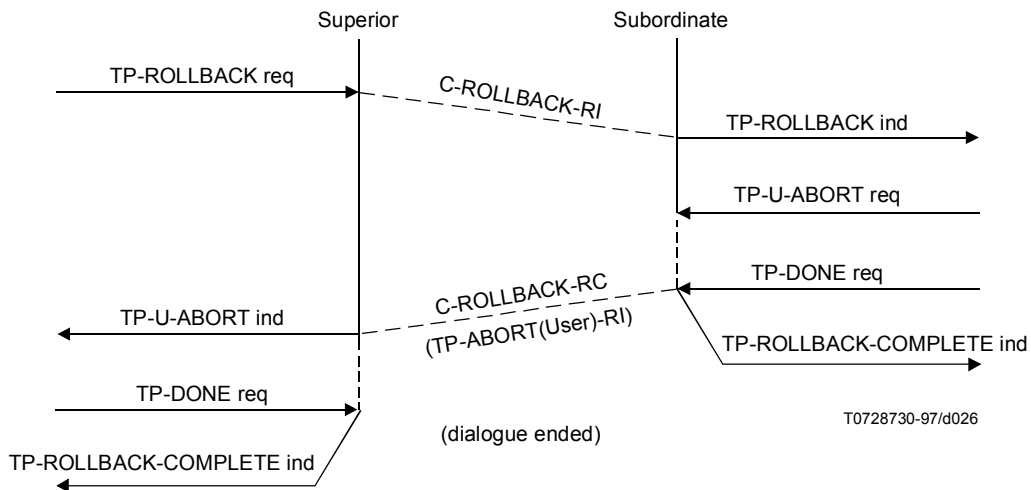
Superior

Subordinate

TP-ROLLBACK req

C-ROLLBACK-RI

TP-ROLLBACK ind

TP-U-ABORT req

TP-DONE req

C-ROLLBACK-RC

TP-U-ABORT ind

(TP-ABORT(User)-RI)

TP-ROLLBACK-COMPLETE ind

TP-DONE req

T0728730-97/d026

(dialogue ended)

TP-ROLLBACK-COMPLETE ind